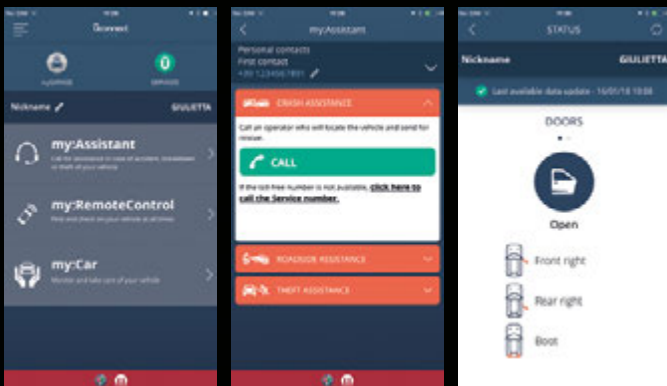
Uconnect

myGARAGE

SERVICES

Nickname

GIULIETTA

my:Assistant

Call for assistance in case of accident, breakdown or theft of your vehicle

my:RemoteControl

Find and check on your vehicle at all times

my:Car

Monitor and take care of your vehicle

my:Assistant

Personal contacts

First contact

+39 1234567891

CRASH ASSISTANCE

Call an operator who will locate the vehicle and send for rescue.

CALL

If the toll-free number is not available, click here to call the Service number.

ROADSIDE ASSISTANCE

THEFT ASSISTANCE

STATUS

Nickname

GIULIETTA

Last available data update - 16/05/18 18:08

DOORS

Open

Front right

Rear right

Boot